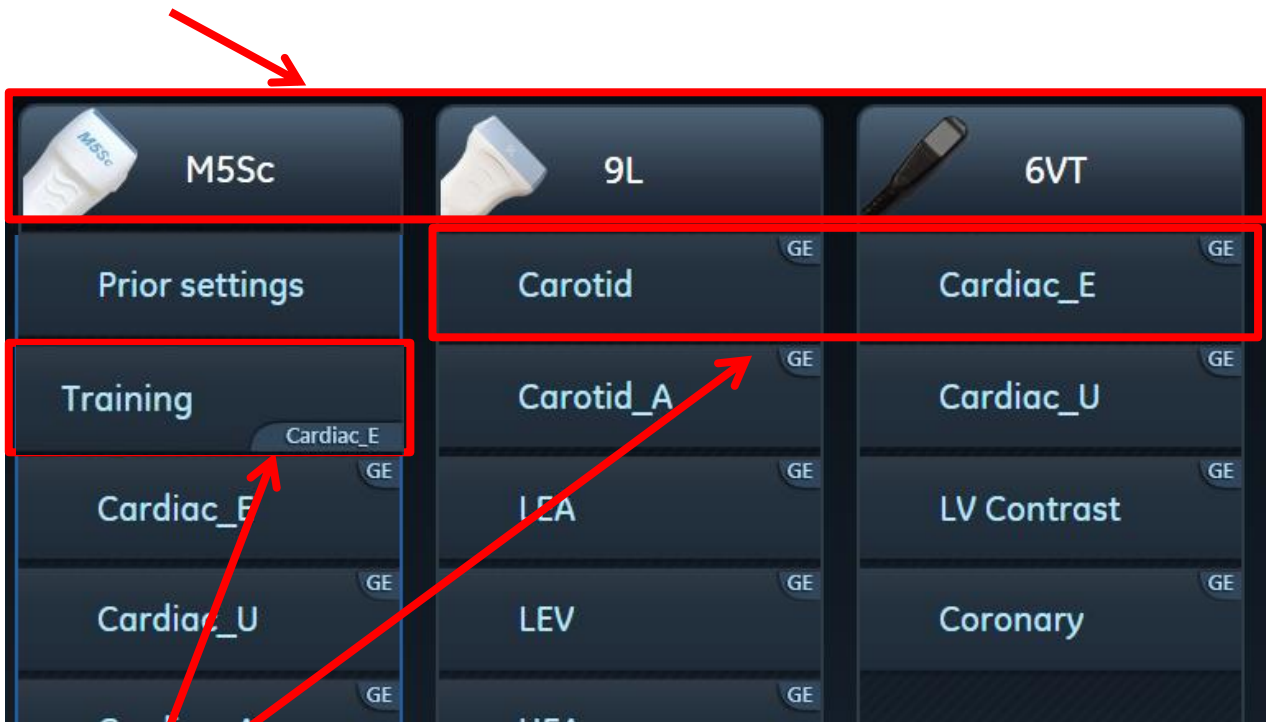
M5Sc

M5Sc

9L

6VT

Prior settings

Carotid

GE

Cardiac_E

GE

Training

Cardiac_E

Carotid_A

GE

Cardiac_U

GE

Cardiac_E

GE

LEA

GE

LV Contrast

GE

Cardiac_U

GE

LEV

GE

Coronary

GE

GE

GE